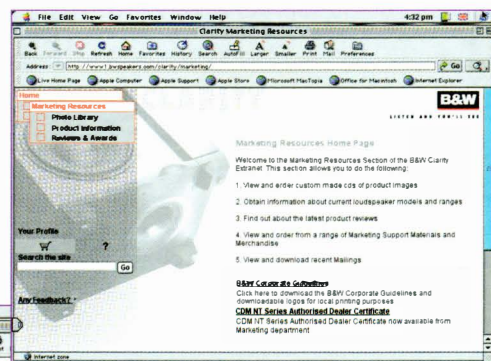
File Edit View Go Favorites Window Help 4:32 pm

Clarity Marketing Resources

Back Forward Stop Refresh Home Favorites History Search AutoFill Larger Smaller Print Mail Preferences

Address: http://www1.bwspeakers.com/clarity/marketing/ Go

Live Home Page Apple Computer Apple Support Apple Store Microsoft MacTopia Office for Macintosh Internet Explorer

Home
Marketing Resources
Photo Library
Product Information
Reviews & Awards

B&W
LISTEN AND YOU'LL SEE

Marketing Resources Home Page

Welcome to the Marketing Resources Section of the B&W Clarity Extranet. This section allows you to do the following:

1. View and order custom made cds of product images

2. Obtain information about current loudspeaker models and ranges

3. Find out about the latest product reviews

4. View and order from a range of Marketing Support Materials and Merchandise

5. View and download recent Mailings

Your Profile
?
Search the site
Go

Any Feedback?

B&W Corporate Guidelines
Click here to download the B&W Corporate Guidelines and downloadable logos for local printing purposes

CDM NT Series Authorised Dealer Certificate
CDM NT Series Authorised Dealer Certificate now available from Marketing department

Internet zone